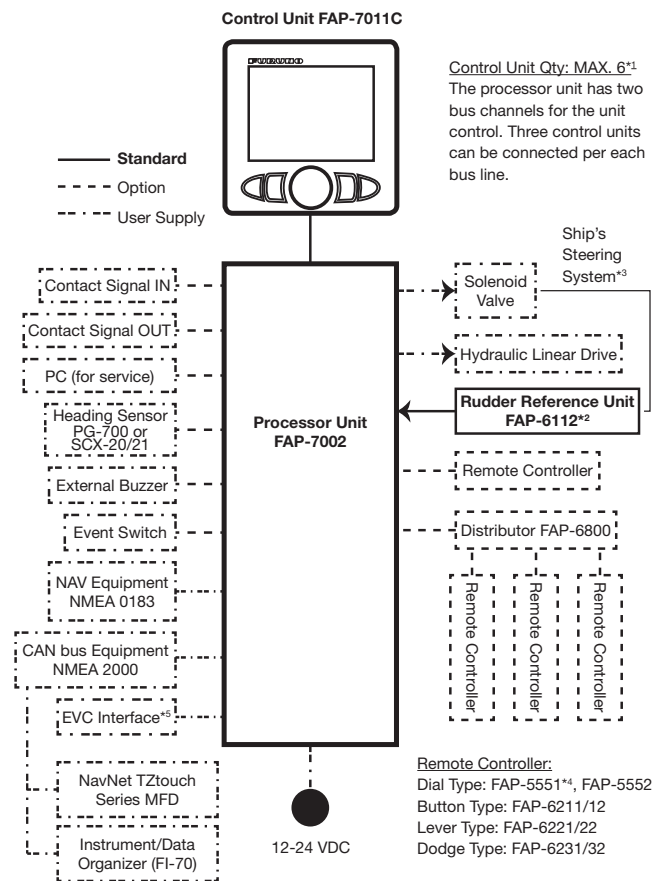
Control Unit FAP-7011C

FURUNO

Control Unit Qty: MAX. 6*1
The processor unit has two bus channels for the unit control. Three control units can be connected per each bus line.

Standard
Option
User Supply

Ship's Steering System*3

Contact Signal IN

Contact Signal OUT

PC (for service)

Heading Sensor PG-700 or SCX-20/21

External Buzzer

Event Switch

NAV Equipment NMEA 0183

CAN bus Equipment NMEA 2000

EVC Interface*5

NavNet TZtouch Series MFD

Instrument/Data Organizer (FI-70)

Processor Unit FAP-7002

Solenoid Valve

Hydraulic Linear Drive

Rudder Reference Unit FAP-6112*2

Remote Controller

Distributor FAP-6800

Remote Controller

Remote Controller

Remote Controller

12-24 VDC

Remote Controller:
Dial Type: FAP-5551*4, FAP-5552
Button Type: FAP-6211/12
Lever Type: FAP-6221/22
Dodge Type: FAP-6231/32